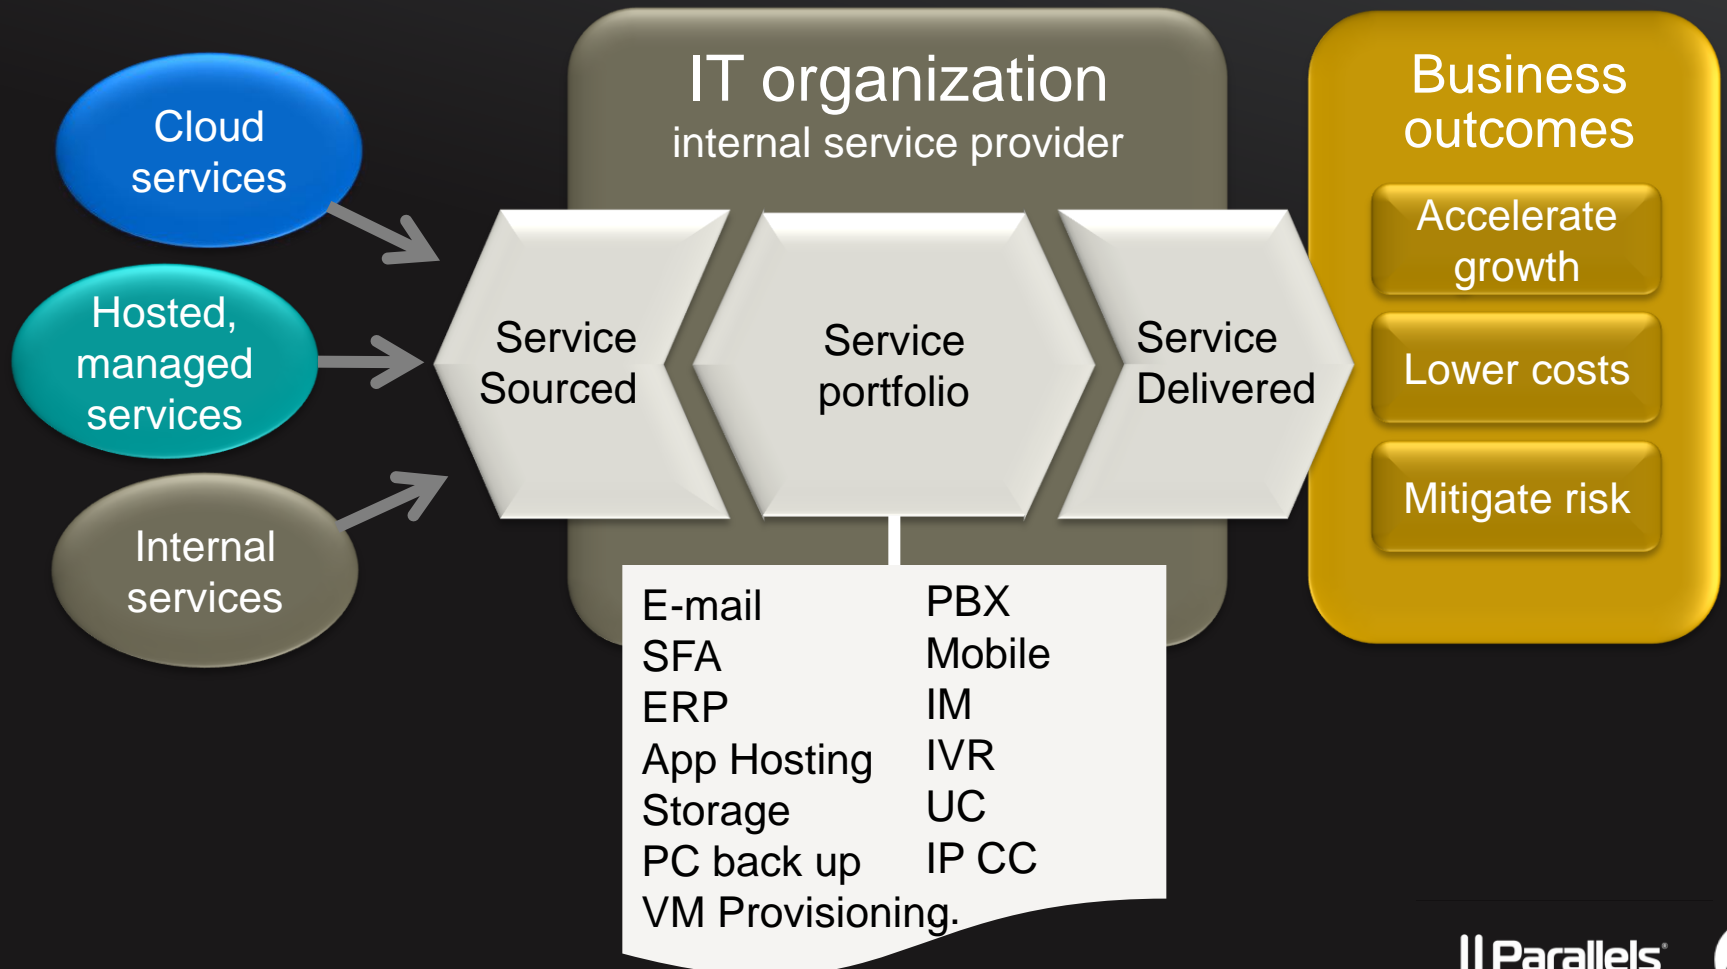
Cloud services

Hosted, managed services

Internal services

IT organization
internal service provider

Service Sourced

Service portfolio

Service Delivered

E-mail
SFA
ERP
App Hosting
Storage
PC back up
VM Provisioning.

PBX
Mobile
IM
IVR
UC
IP CC

Business outcomes

Accelerate growth

Lower costs

Mitigate risk

Parallels